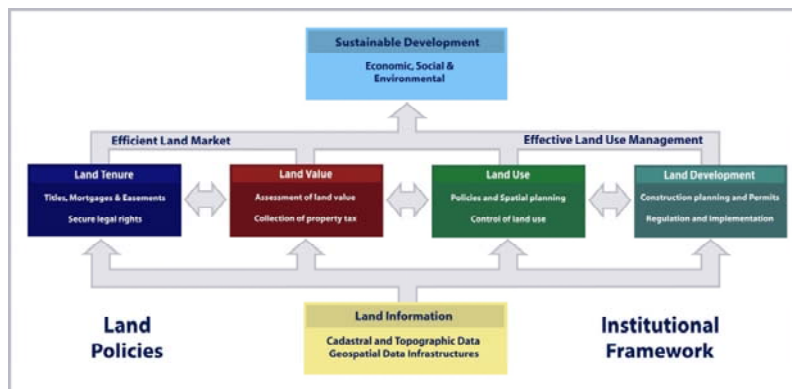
Sustainable Development
Economic, Social & Environmental

Efficient Land Market

Effective Land Use Management

Land Tenure
Titles, Mortgages & Easements
Secure legal rights

Land Value
Assessment of land value
Collection of property tax

Land Use
Policies and Spatial planning
Control of land use

Land Development
Construction planning and Permits
Regulation and Implementation

Land Policies

Land Information
Cadastral and Topographic Data
Geospatial Data Infrastructures

Institutional Framework